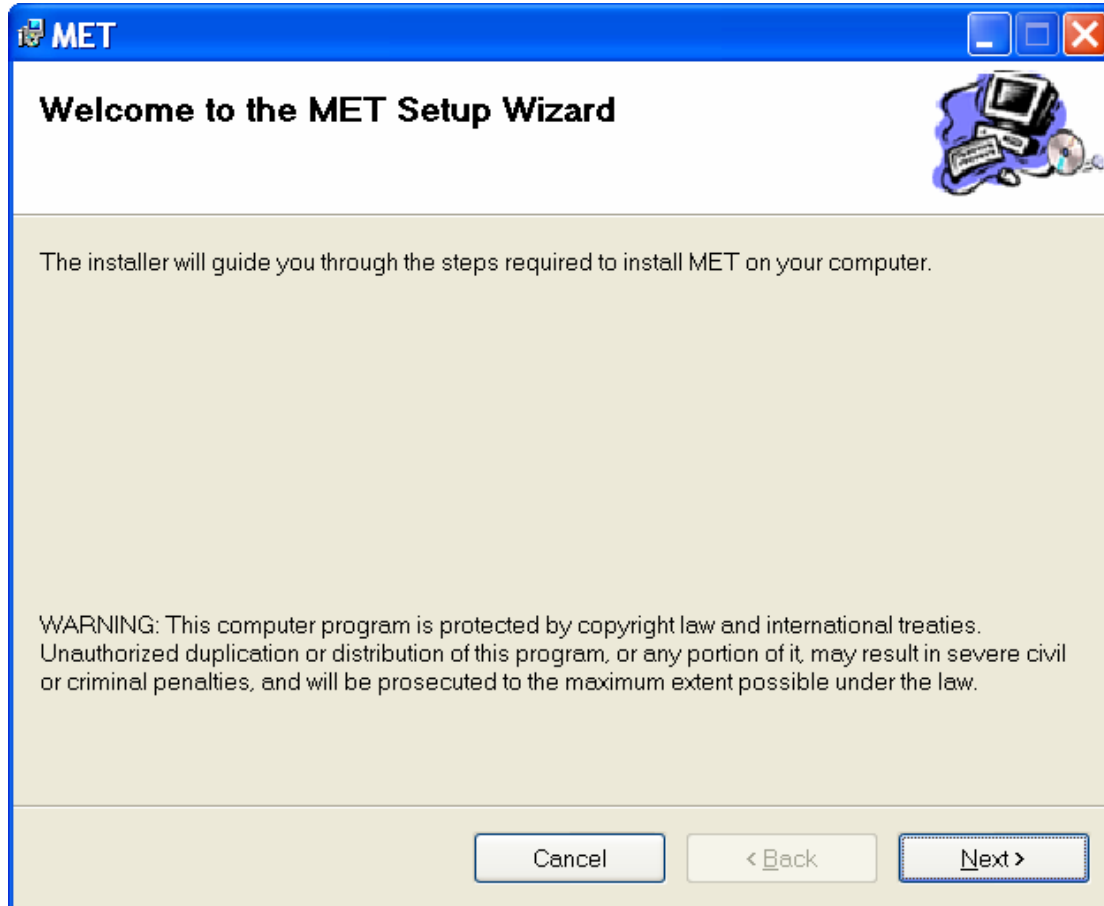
MET

Welcome to the MET Setup Wizard

The installer will guide you through the steps required to install MET on your computer.

WARNING: This computer program is protected by copyright law and international treaties. Unauthorized duplication or distribution of this program, or any portion of it, may result in severe civil or criminal penalties, and will be prosecuted to the maximum extent possible under the law.

Cancel
< Back
Next >